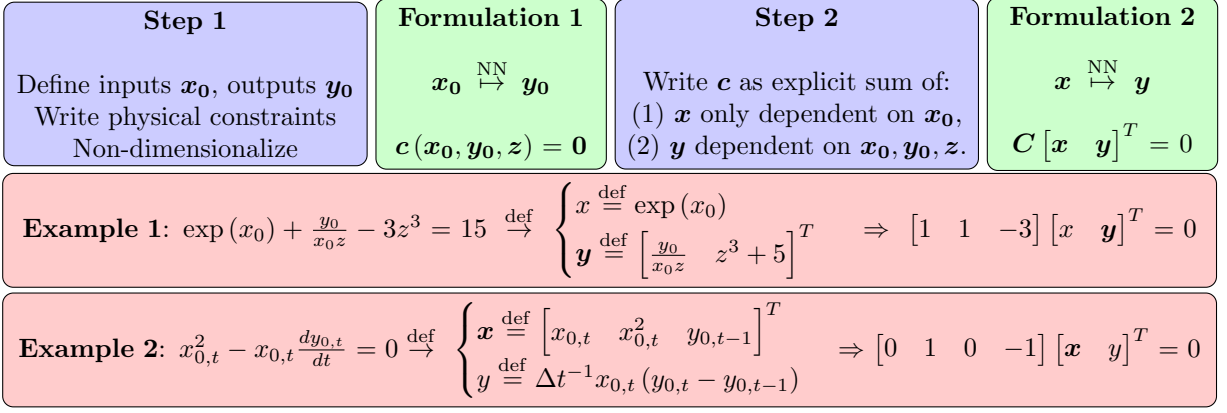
**Step 1**

Define inputs $\boldsymbol{x_0}$, outputs $\boldsymbol{y_0}$
Write physical constraints
Non-dimensionalize

**Formulation 1**

$\boldsymbol{x_0} \overset{\text{NN}}{\mapsto} \boldsymbol{y_0}$

$\boldsymbol{c}(\boldsymbol{x_0}, \boldsymbol{y_0}, \boldsymbol{z}) = \boldsymbol{0}$

**Step 2**

Write $\boldsymbol{c}$ as explicit sum of:
(1) $\boldsymbol{x}$ only dependent on $\boldsymbol{x_0}$,
(2) $\boldsymbol{y}$ dependent on $\boldsymbol{x_0}, \boldsymbol{y_0}, \boldsymbol{z}$.

**Formulation 2**

$\boldsymbol{x} \overset{\text{NN}}{\mapsto} \boldsymbol{y}$

$\boldsymbol{C}\begin{bmatrix}\boldsymbol{x} & \boldsymbol{y}\end{bmatrix}^T = 0$

**Example 1**: $\exp(x_0) + \frac{y_0}{x_0 z} - 3z^3 = 15 \overset{\text{def}}{\to} \begin{cases} x \overset{\text{def}}{=} \exp(x_0) \\ \boldsymbol{y} \overset{\text{def}}{=} \begin{bmatrix}\frac{y_0}{x_0 z} & z^3 + 5\end{bmatrix}^T \end{cases} \Rightarrow \begin{bmatrix}1 & 1 & -3\end{bmatrix}\begin{bmatrix}x & \boldsymbol{y}\end{bmatrix}^T = 0$

**Example 2**: $x_{0,t}^2 - x_{0,t}\frac{dy_{0,t}}{dt} = 0 \overset{\text{def}}{\to} \begin{cases} \boldsymbol{x} \overset{\text{def}}{=} \begin{bmatrix}x_{0,t} & x_{0,t}^2 & y_{0,t-1}\end{bmatrix}^T \\ y \overset{\text{def}}{=} \Delta t^{-1} x_{0,t}(y_{0,t} - y_{0,t-1}) \end{cases} \Rightarrow \begin{bmatrix}0 & 1 & 0 & -1\end{bmatrix}\begin{bmatrix}\boldsymbol{x} & y\end{bmatrix}^T = 0$